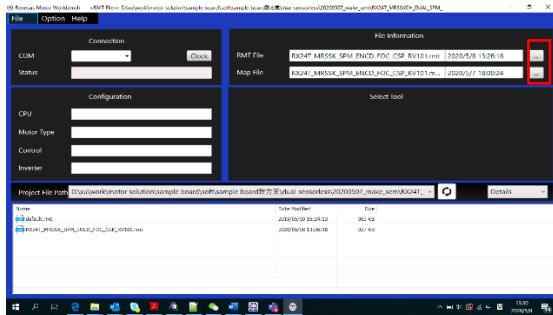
Renesas Motor Workbench - RMT File: D:/yu/work/motor solution/sample board/soft/sample board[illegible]/dual sensorless/20200507_make_smt/RX24T_MRSSK_DUAL_SPM_

File Option Help

Connection
COM
Close
Status

File Information
RMT File RX24T_MRSSK_SPM_ENCD_FOC_CSP_RV101.rmt 2020/5/8 13:26:18 ...
Map File RX24T_MRSSK_SPM_ENCD_FOC_CSP_RV101.m... 2020/5/7 18:08:24 ...

Configuration
CPU
Motor Type
Control
Inverter

Select Tool

Project File Path D:\yu\work\motor solution\sample board\soft\sample board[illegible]\dual sensorless\20200507_make_smt\RX24T...
Details

| Name | Date Modified | Size |
|---|---|---|
| default.rmt | 2019/09/30 16:24:13 | 363 KB |
| RX24T_MRSSK_SPM_ENCD_FOC_CSP_RV101.rmt | 2020/05/08 13:26:18 | 397 KB |

13:30
2020/5/8